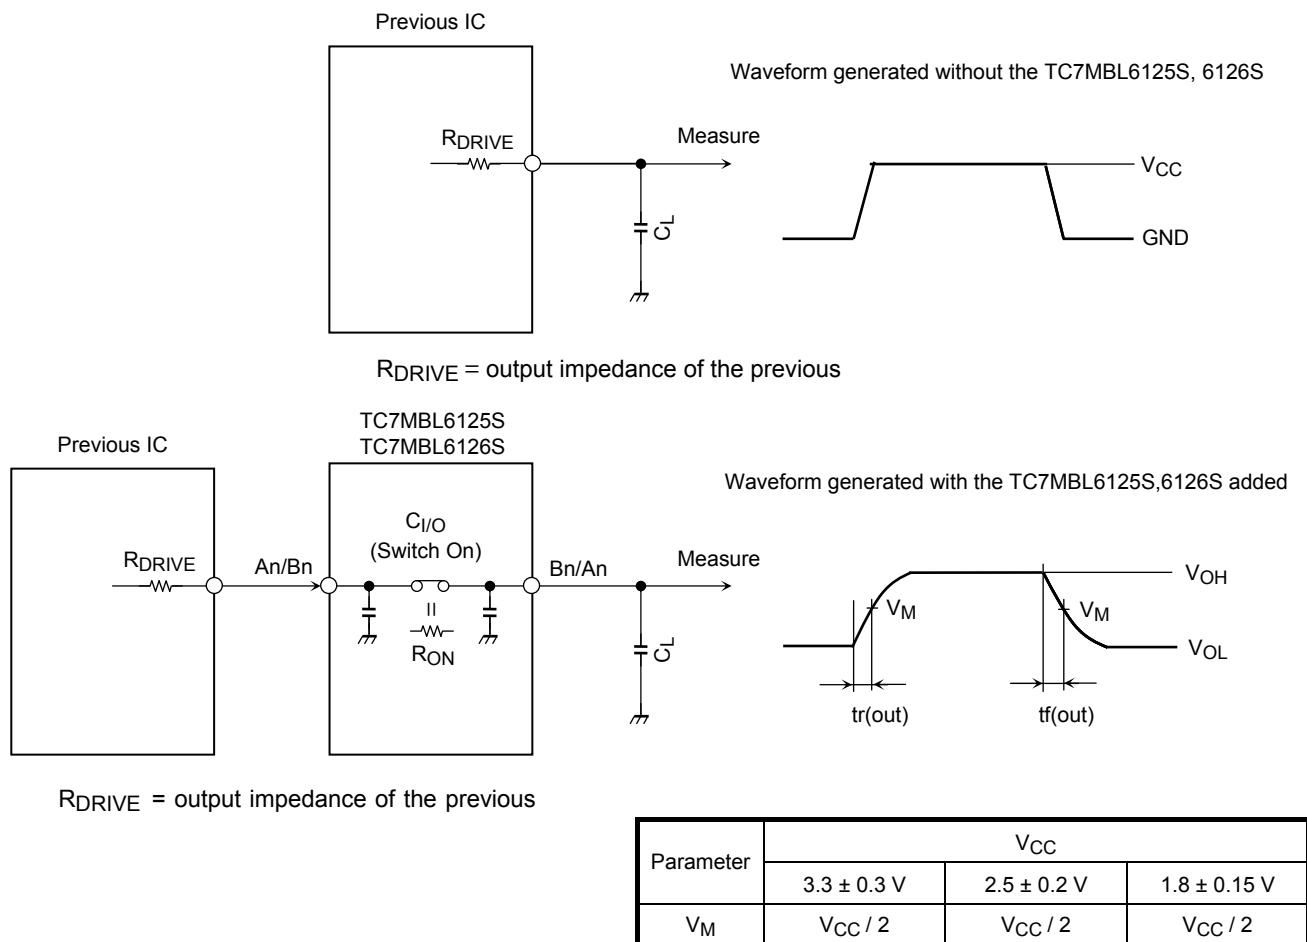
Previous IC

Waveform generated without the TC7MBL6125S, 6126S

$R_{DRIVE}$

Measure

$V_{CC}$

$C_L$

GND

$R_{DRIVE}$ = output impedance of the previous

Previous IC

TC7MBL6125S
TC7MBL6126S

Waveform generated with the TC7MBL6125S,6126S added

$C_{I/O}$
(Switch On)

$R_{DRIVE}$

An/Bn

Bn/An

Measure

$V_{OH}$

$V_M$

$V_M$

II

$R_{ON}$

$C_L$

$V_{OL}$

tr(out)

tf(out)

$R_{DRIVE}$ = output impedance of the previous

| Parameter | $V_{CC}$ | | |
|---|---|---|---|
| | 3.3 ± 0.3 V | 2.5 ± 0.2 V | 1.8 ± 0.15 V |
| $V_M$ | $V_{CC}$ / 2 | $V_{CC}$ / 2 | $V_{CC}$ / 2 |